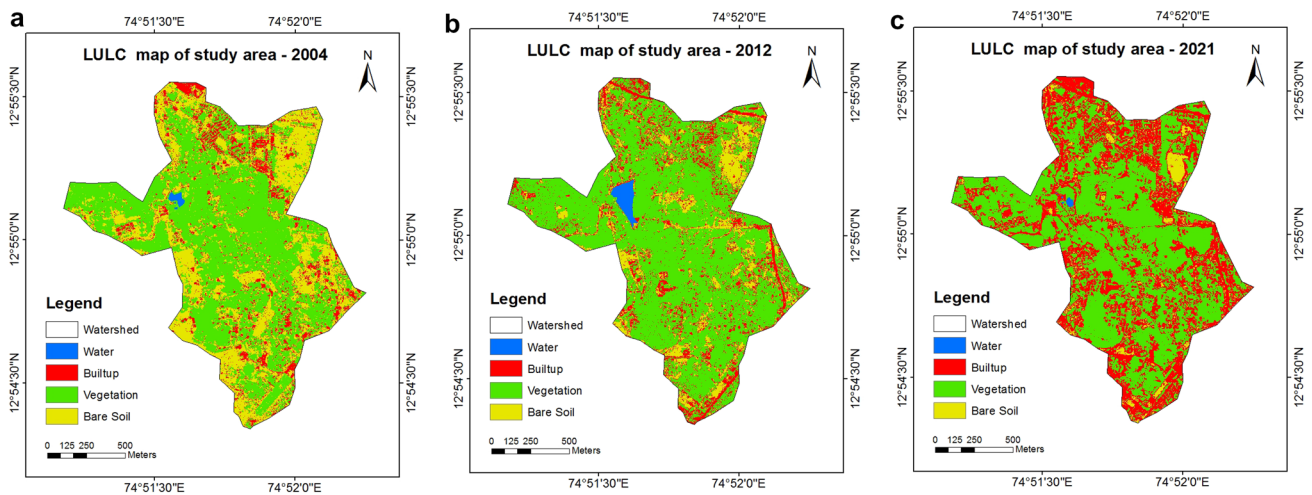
a

74°51'30"E 74°52'0"E

LULC map of study area - 2004

N

12°55'30"N 12°55'0"N 12°54'30"N

12°55'30"N 12°55'0"N 12°54'30"N

Legend

Watershed
Water
Builtup
Vegetation
Bare Soil

0 125 250 500 Meters

74°51'30"E 74°52'0"E

b

74°51'30"E 74°52'0"E

LULC map of study area - 2012

N

12°55'30"N 12°55'0"N 12°54'30"N

12°55'30"N 12°55'0"N 12°54'30"N

Legend

Watershed
Water
Builtup
Vegetation
Bare Soil

0 125 250 500 Meters

74°51'30"E 74°52'0"E

c

74°51'30"E 74°52'0"E

LULC map of study area - 2021

N

12°55'30"N 12°55'0"N 12°54'30"N

12°55'30"N 12°55'0"N 12°54'30"N

Legend

Watershed
Water
Builtup
Vegetation
Bare Soil

0 125 250 500 Meters

74°51'30"E 74°52'0"E